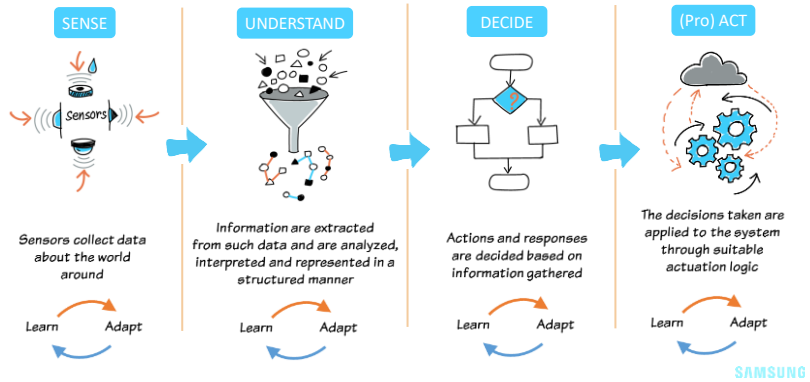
SENSE

Sensors

Sensors collect data about the world around

Learn Adapt

UNDERSTAND

Information are extracted from such data and are analyzed, interpreted and represented in a structured manner

Learn Adapt

DECIDE

?

Actions and responses are decided based on information gathered

Learn Adapt

(Pro) ACT

The decisions taken are applied to the system through suitable actuation logic

Learn Adapt

SAMSUNG